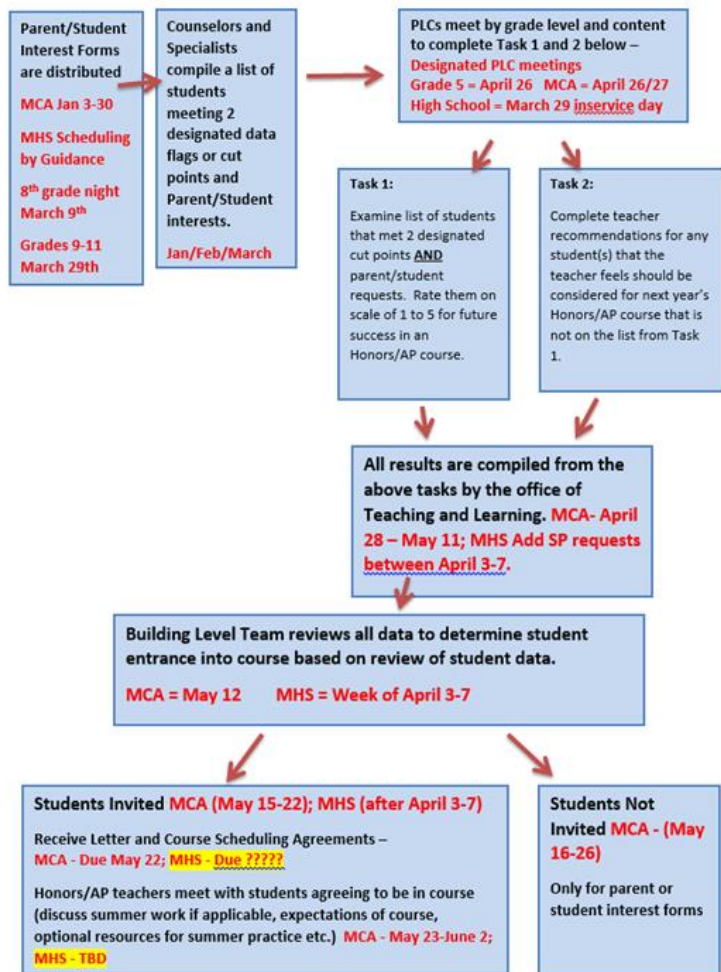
Parent/Student Interest Forms are distributed

MCA Jan 3-30

MHS Scheduling by Guidance

8th grade night March 9th

Grades 9-11 March 29th

Counselors and Specialists compile a list of students meeting 2 designated data flags or cut points and Parent/Student interests.

Jan/Feb/March

PLCs meet by grade level and content to complete Task 1 and 2 below – Designated PLC meetings
Grade 5 = April 26 MCA = April 26/27
High School = March 29 inservice day

Task 1:

Examine list of students that met 2 designated cut points AND parent/student requests. Rate them on scale of 1 to 5 for future success in an Honors/AP course.

Task 2:

Complete teacher recommendations for any student(s) that the teacher feels should be considered for next year's Honors/AP course that is not on the list from Task 1.

All results are compiled from the above tasks by the office of Teaching and Learning. MCA- April 28 – May 11; MHS Add SP requests between April 3-7.

Building Level Team reviews all data to determine student entrance into course based on review of student data.

MCA = May 12 MHS = Week of April 3-7

Students Invited MCA (May 15-22); MHS (after April 3-7)

Receive Letter and Course Scheduling Agreements – MCA - Due May 22; MHS - Due ?????

Honors/AP teachers meet with students agreeing to be in course (discuss summer work if applicable, expectations of course, optional resources for summer practice etc.) MCA - May 23-June 2; MHS - TBD

Students Not Invited MCA - (May 16-26)

Only for parent or student interest forms